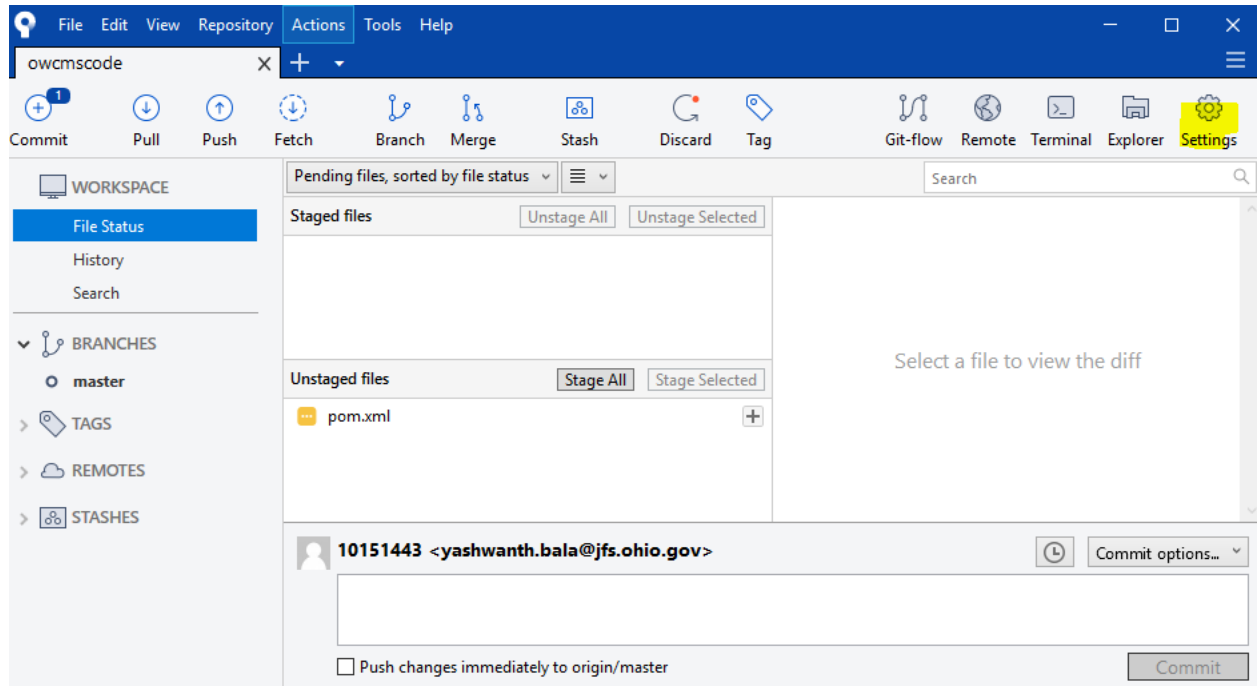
File Edit View Repository Actions Tools Help

owcmscode

1

Commit Pull Push Fetch Branch Merge Stash Discard Tag Git-flow Remote Terminal Explorer Settings

WORKSPACE
File Status
History
Search

BRANCHES
master

TAGS

REMOTES

STASHES

Pending files, sorted by file status

Search

Staged files
Unstage All
Unstage Selected

Unstaged files
Stage All
Stage Selected

pom.xml

Select a file to view the diff

10151443 <yashwanth.bala@jfs.ohio.gov>

Commit options...

Push changes immediately to origin/master

Commit